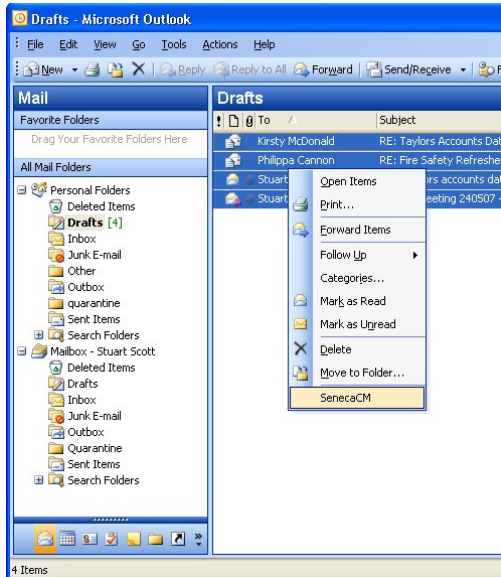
Drafts - Microsoft Outlook

File Edit View Go Tools Actions Help

New Reply Reply to All Forward Send/Receive

Mail

Favorite Folders

Drag Your Favorite Folders Here

All Mail Folders

Personal Folders
Deleted Items
Drafts [4]
Inbox
Junk E-mail
Other
Outbox
quarantine
Sent Items
Search Folders
Mailbox - Stuart Scott
Deleted Items
Drafts
Inbox
Junk E-mail
Outbox
Quarantine
Sent Items
Search Folders

Drafts

| ! | | | To | Subject |
|---|---|---|---|---|
| | | | Kirsty McDonald | RE: Taylors Accounts Dat |
| | | | Philippa Cannon | RE: Fire Safety Refreshe |
| | | | Stuart | rs accounts dat |
| | | | Stuart | eeting 240507 - |

Open Items
Print...
Forward Items
Follow Up
Categories...
Mark as Read
Mark as Unread
Delete
Move to Folder...
SenecaCM

4 Items